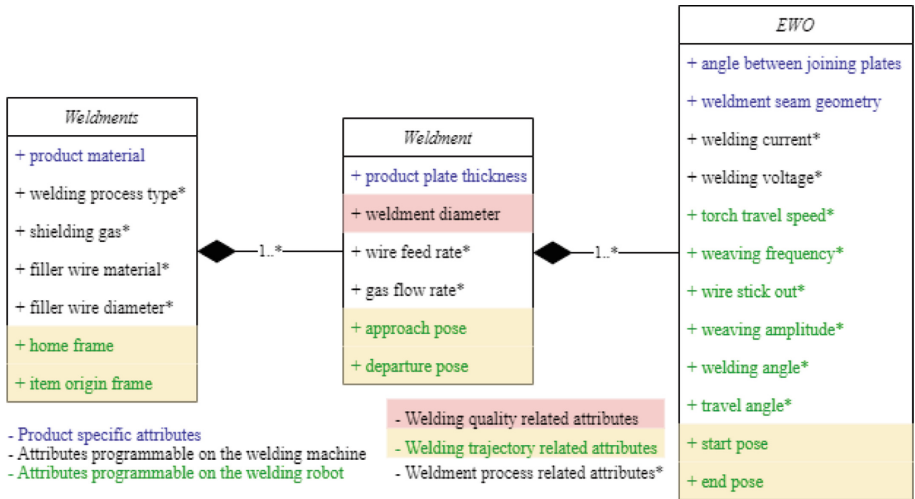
Weldments
+ product material
+ welding process type*
+ shielding gas*
+ filler wire material*
+ filler wire diameter*
+ home frame
+ item origin frame

1..*

Weldment
+ product plate thickness
+ weldment diameter
+ wire feed rate*
+ gas flow rate*
+ approach pose
+ departure pose

1..*

EWO
+ angle between joining plates
+ weldment seam geometry
+ welding current*
+ welding voltage*
+ torch travel speed*
+ weaving frequency*
+ wire stick out*
+ weaving amplitude*
+ welding angle*
+ travel angle*
+ start pose
+ end pose

- Product specific attributes
- Attributes programmable on the welding machine
- Attributes programmable on the welding robot

- Welding quality related attributes
- Welding trajectory related attributes
- Weldment process related attributes*